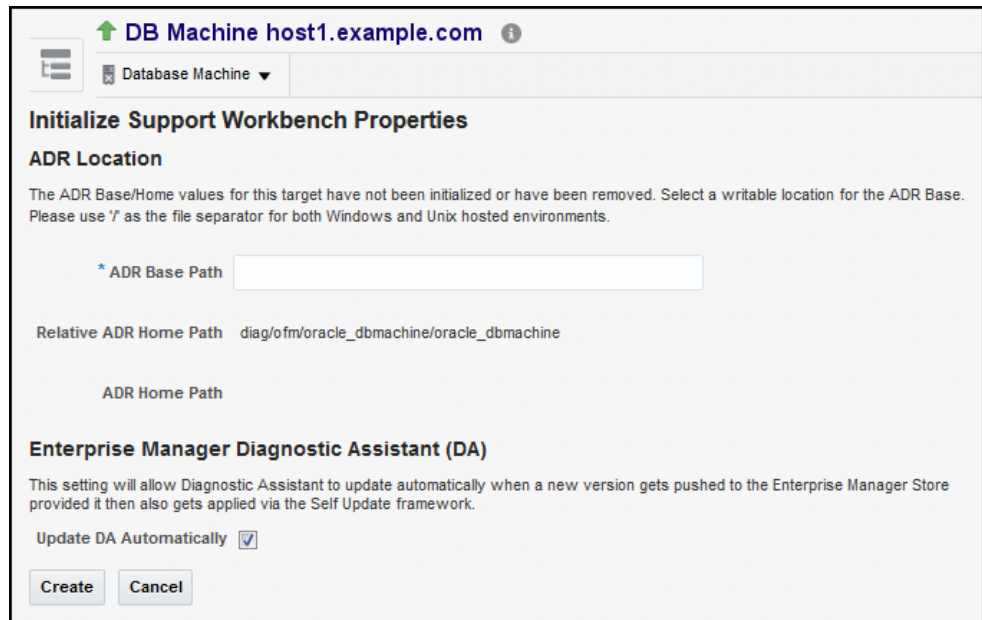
DB Machine host1.example.com

Database Machine

Initialize Support Workbench Properties

ADR Location

The ADR Base/Home values for this target have not been initialized or have been removed. Select a writable location for the ADR Base. Please use '/' as the file separator for both Windows and Unix hosted environments.

* ADR Base Path

Relative ADR Home Path diag/ofm/oracle_dbmachine/oracle_dbmachine

ADR Home Path

Enterprise Manager Diagnostic Assistant (DA)

This setting will allow Diagnostic Assistant to update automatically when a new version gets pushed to the Enterprise Manager Store provided it then also gets applied via the Self Update framework.

Update DA Automatically

Create Cancel